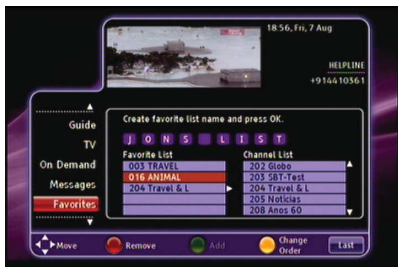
18:56, Fri, 7 Aug

HELPLINE
+914410361

Guide
TV
On Demand
Messages
Favorites

Create favorite list name and press OK.

J O N S L I S T

| Favorite List | Channel List |
|---|---|
| 005 TRAVEL | 202 Globo |
| 016 ANIMAL | 203 SBT-Test |
| 204 Travel & L | 204 Travel & L |
| | 205 Noticias |
| | 208 Anos 60 |

Move
Remove
Add
Change Order
Last